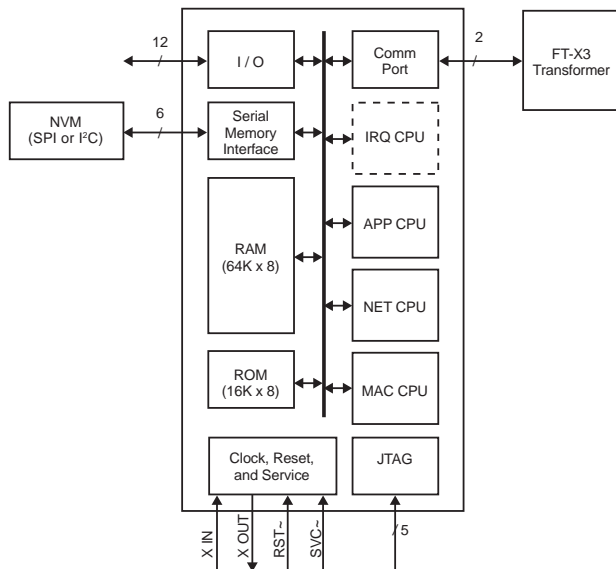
12

I / O

Comm Port

2

FT-X3 Transformer

NVM (SPI or I$^2$C)

6

Serial Memory Interface

IRQ CPU

APP CPU

RAM (64K x 8)

NET CPU

ROM (16K x 8)

MAC CPU

Clock, Reset, and Service

JTAG

X IN

X OUT

RST~

SVC~

5